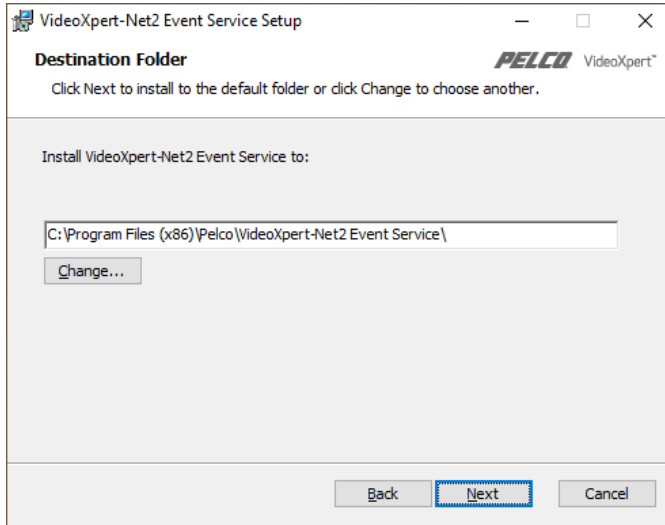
VideoXpert-Net2 Event Service Setup

Destination Folder

PELCO VideoXpert™

Click Next to install to the default folder or click Change to choose another.

Install VideoXpert-Net2 Event Service to:

C:\Program Files (x86)\Pelco\VideoXpert-Net2 Event Service\

Change...

Back

Next

Cancel